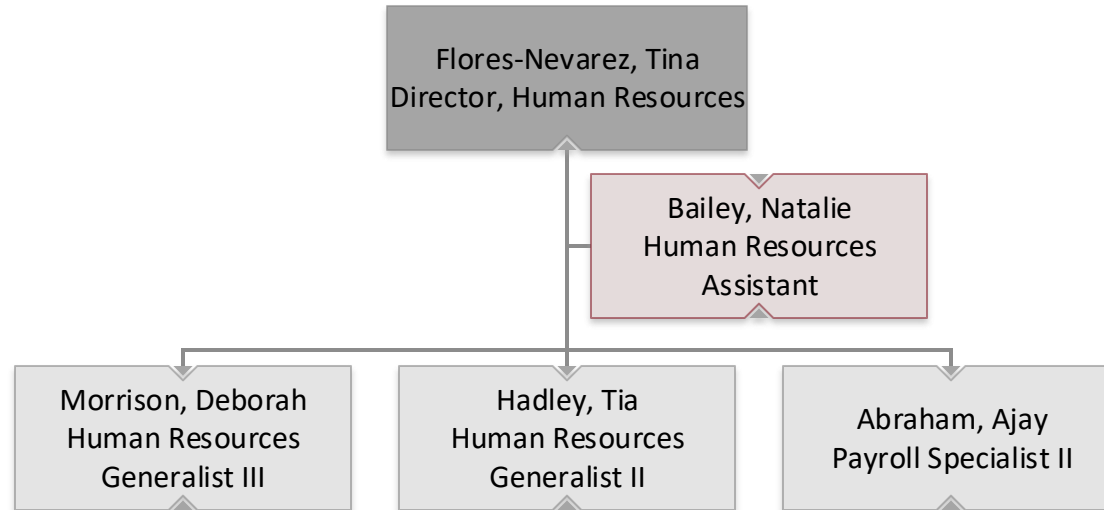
Flores-Nevarez, Tina
Director, Human Resources

Bailey, Natalie
Human Resources
Assistant

Morrison, Deborah
Human Resources
Generalist III

Hadley, Tia
Human Resources
Generalist II

Abraham, Ajay
Payroll Specialist II